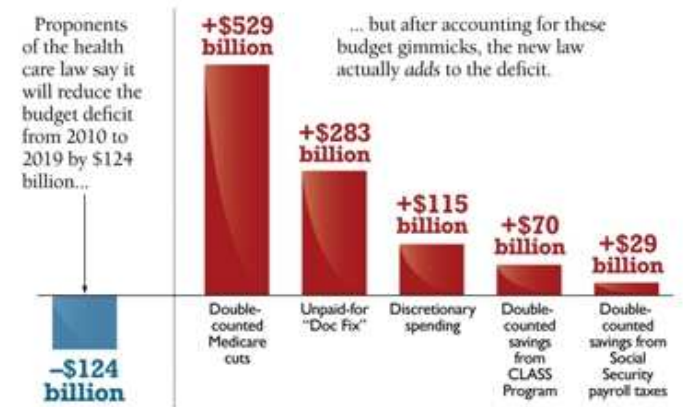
Proponents of the health care law say it will reduce the budget deficit from 2010 to 2019 by \$124 billion...

–\$124 billion

... but after accounting for these budget gimmicks, the new law actually *adds* to the deficit.

+\$529 billion

Double-counted Medicare cuts

+\$283 billion

Unpaid-for "Doc Fix"

+\$115 billion

Discretionary spending

+\$70 billion

Double-counted savings from CLASS Program

+\$29 billion

Double-counted savings from Social Security payroll taxes